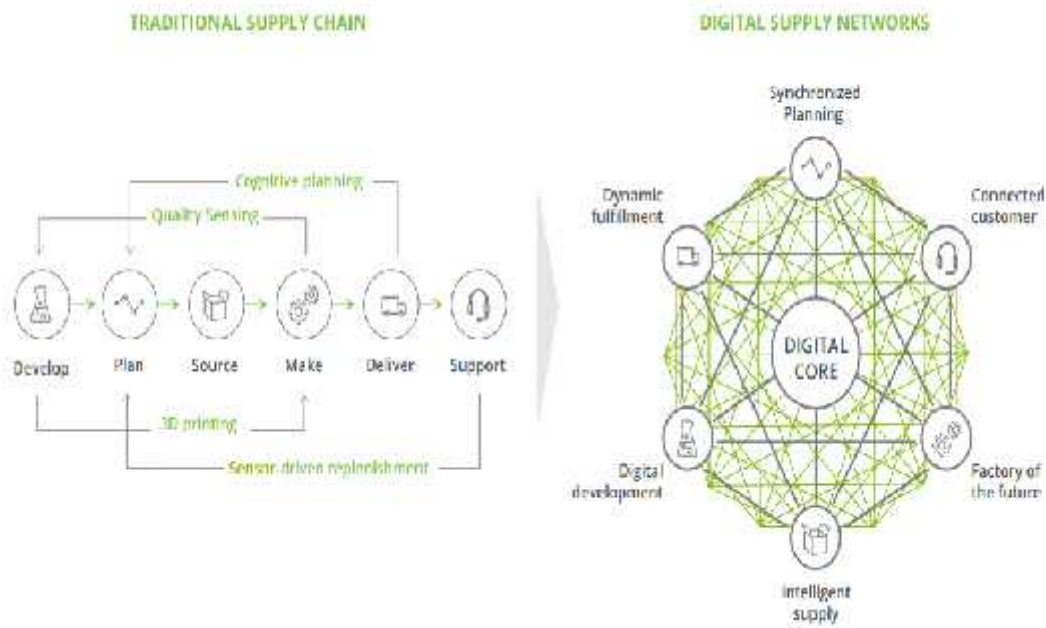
TRADITIONAL SUPPLY CHAIN

Cognitive planning

Quality Sensing

Develop

Plan

Source

Make

Deliver

Support

3D printing

Sensor-driven replenishment

DIGITAL SUPPLY NETWORKS

Synchronized Planning

Dynamic fulfillment

Connected customer

DIGITAL CORE

Digital development

Factory of the future

Intelligent supply